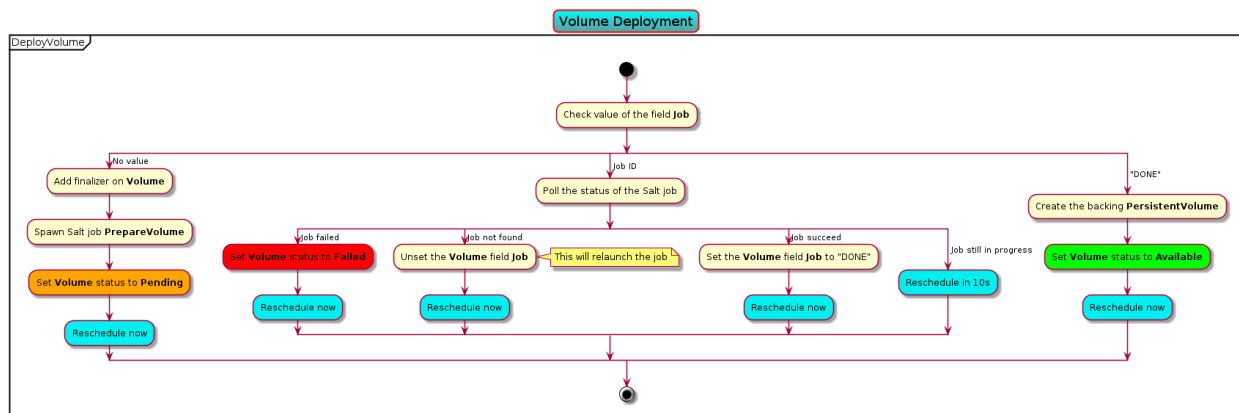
Volume Deployment

DeployVolume

Check value of the field **Job**

No value

Add finalizer on **Volume**

Spawn Salt job **PrepareVolume**

Set **Volume** status to **Pending**

Reschedule now

Job ID

Poll the status of the Salt job

Job failed

Set **Volume** status to **Failed**

Reschedule now

Job not found

Unset the **Volume** field **Job**

This will relaunch the job

Reschedule now

Job succeed

Set the **Volume** field **Job** to "DONE"

Reschedule now

Job still in progress

Reschedule in 10s

"DONE"

Create the backing **PersistentVolume**

Set **Volume** status to **Available**

Reschedule now